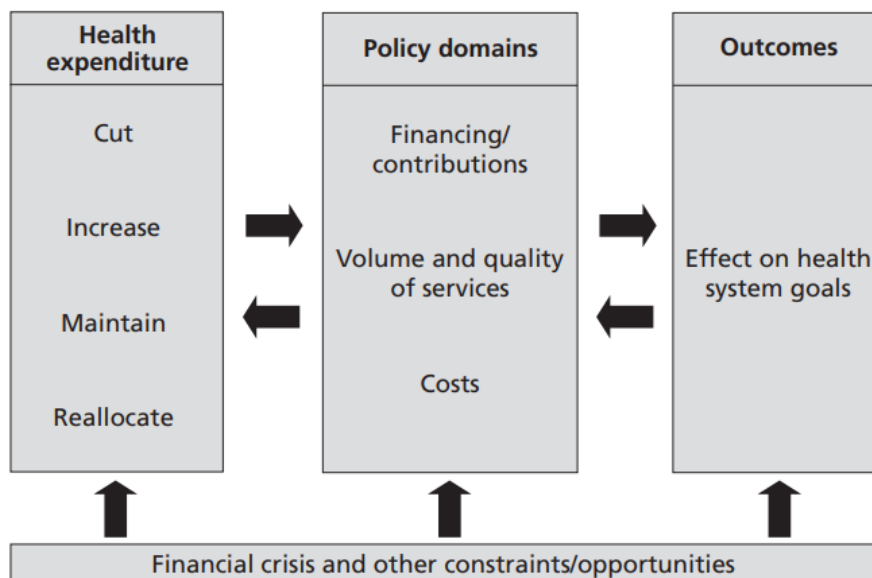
Health expenditure

Cut

Increase

Maintain

Reallocate

Policy domains

Financing/ contributions

Volume and quality of services

Costs

Outcomes

Effect on health system goals

Financial crisis and other constraints/opportunities